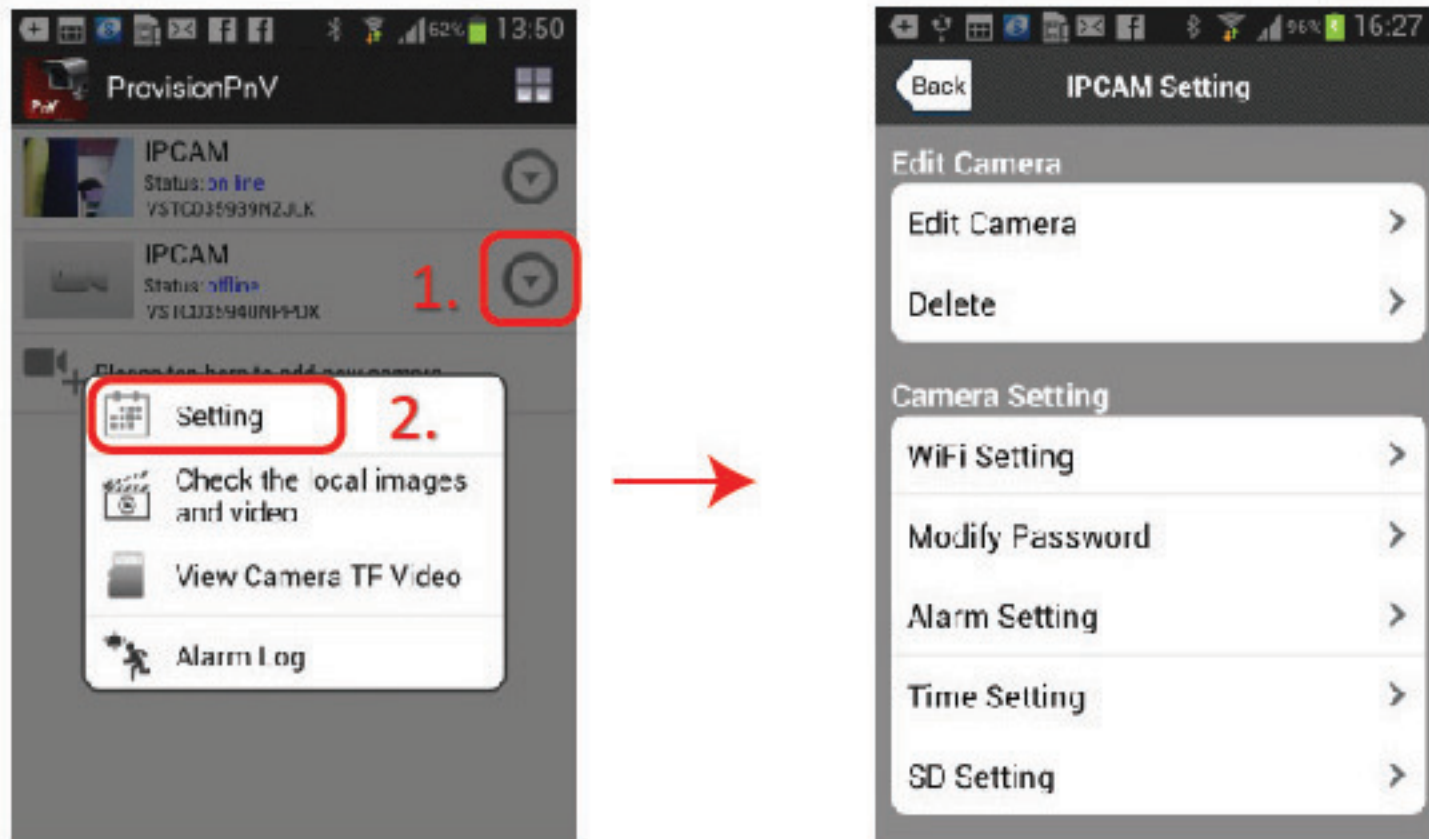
62% 13:50

ProvisionPnV

IPCAM
Status: on line
VSTC035939NZJLK

IPCAM
Status: offline
VSTC035940NPPDX

1.

Please tap here to add new camera

Setting

2.

Check the local images and video

View Camera TF Video

Alarm Log

96% 16:27

Back

IPCAM Setting

Edit Camera

Edit Camera

Delete

Camera Setting

WiFi Setting

Modify Password

Alarm Setting

Time Setting

SD Setting